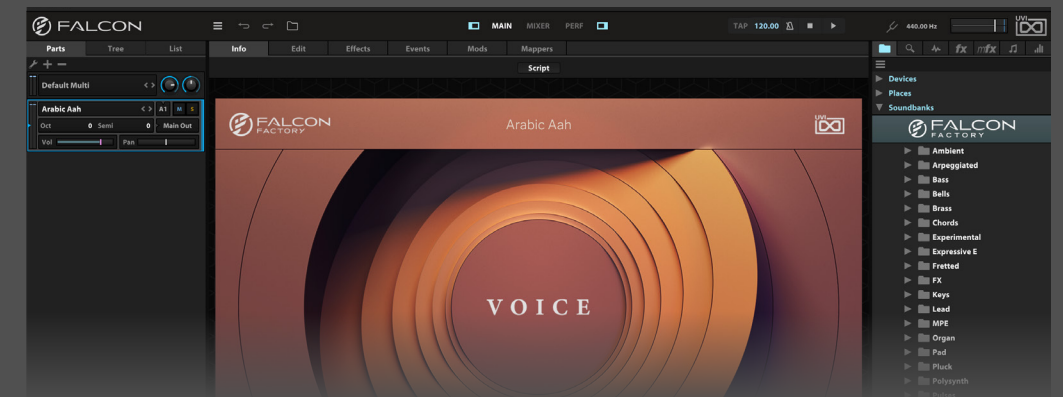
FALCON

MAIN MIXER PERF

TAP 120.00

440.00 Hz

UVI

Parts Tree List

Default Multi

Arabic Aah A1 M S

Oct 0 Semi 0 Main Out

Vol Pan

Info Edit Effects Events Mods Mappers

Script

FALCON FACTORY

Arabic Aah

UVI

VOICE

Devices

Places

Soundbanks

FALCON FACTORY

Ambient

Arpeggiated

Bass

Bells

Brass

Chords

Experimental

Expressive E

Fretted

FX

Keys

Lead

MPE

Organ

Pad

Pluck

Polysynth

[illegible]